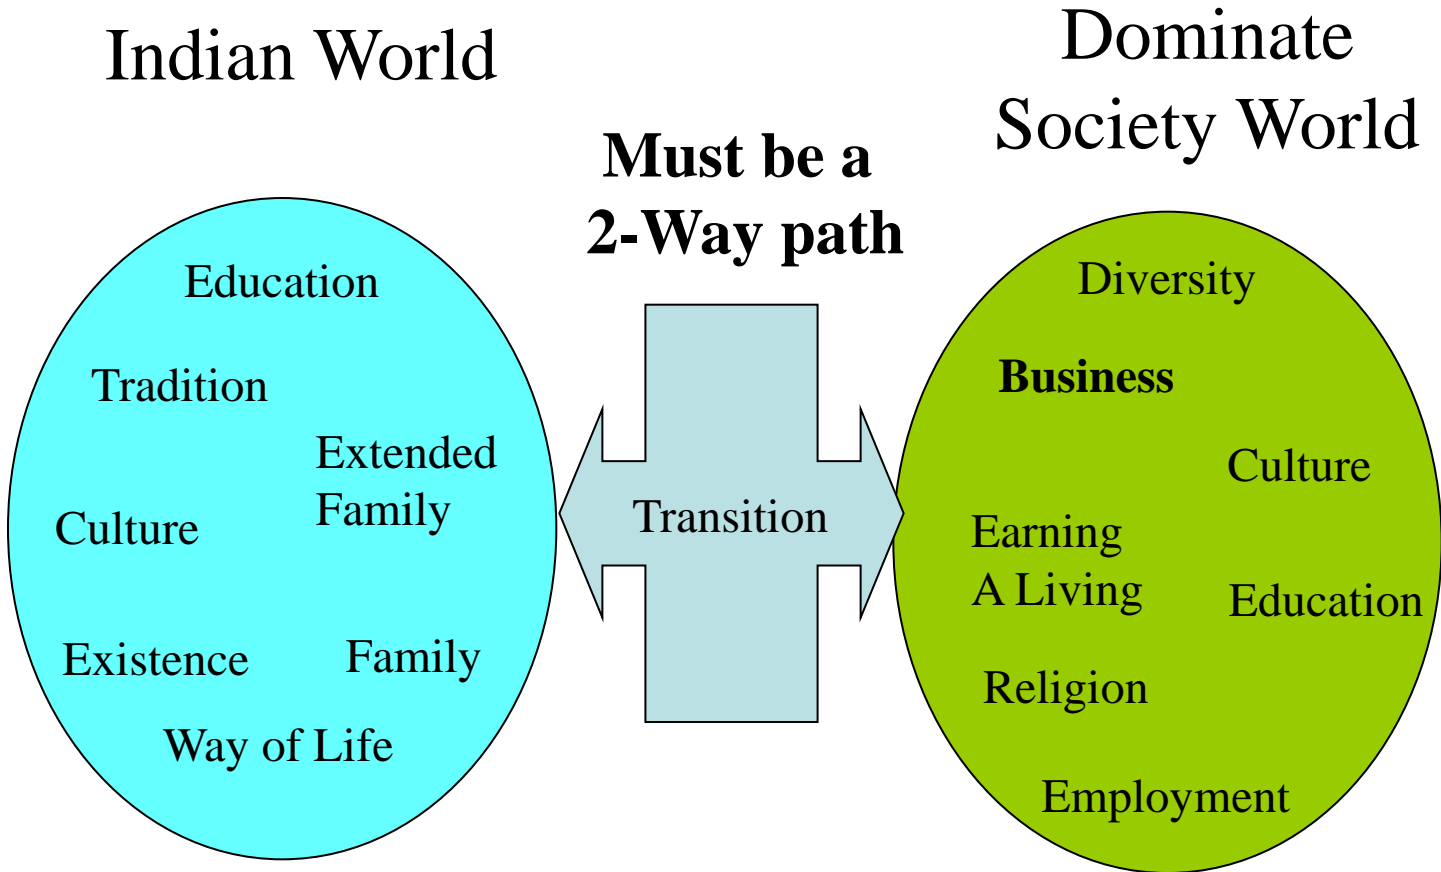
Indian World

Must be a 2-Way path

Dominate Society World

Education

Tradition

Extended Family

Culture

Existence

Family

Way of Life

Transition

Diversity

**Business**

Culture

Earning A Living

Education

Religion

Employment